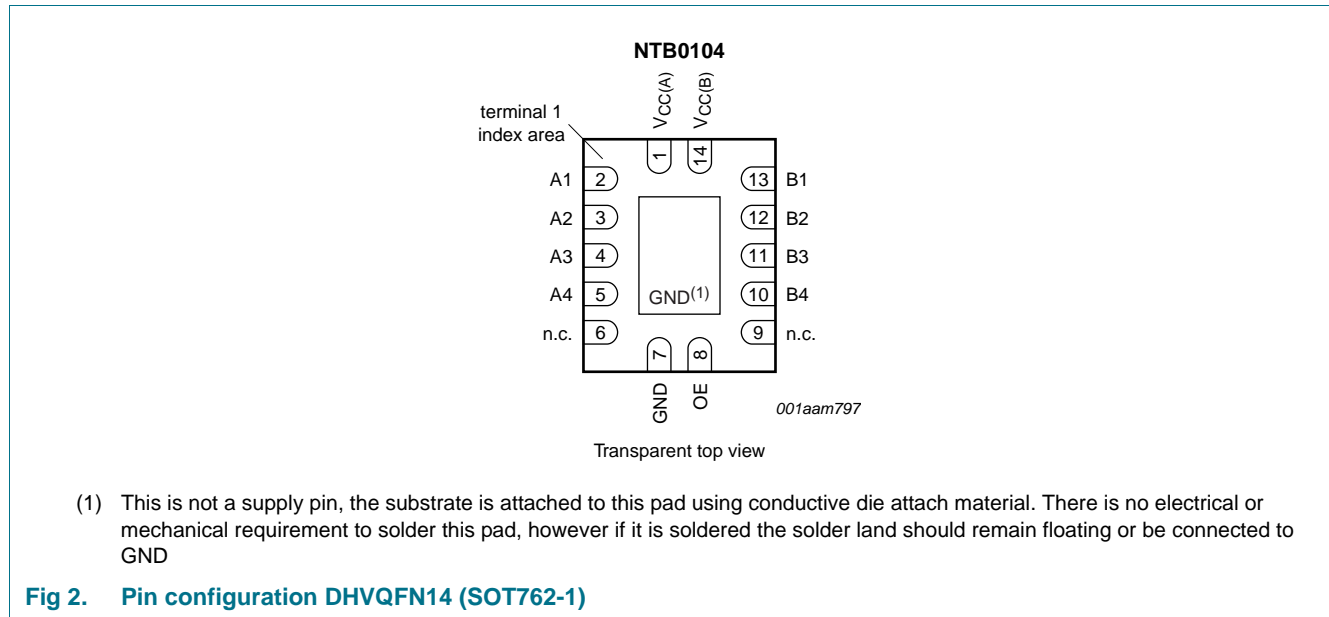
NTB0104

terminal 1
index area

$V_{CC(A)}$

$V_{CC(B)}$

1

14

A1 2

A2 3

A3 4

A4 5

n.c. 6

13 B1

12 B2

11 B3

10 B4

9 n.c.

GND$^{(1)}$

7

8

GND

OE

001aam797

Transparent top view

(1) This is not a supply pin, the substrate is attached to this pad using conductive die attach material. There is no electrical or mechanical requirement to solder this pad, however if it is soldered the solder land should remain floating or be connected to GND

Fig 2. Pin configuration DHVQFN14 (SOT762-1)